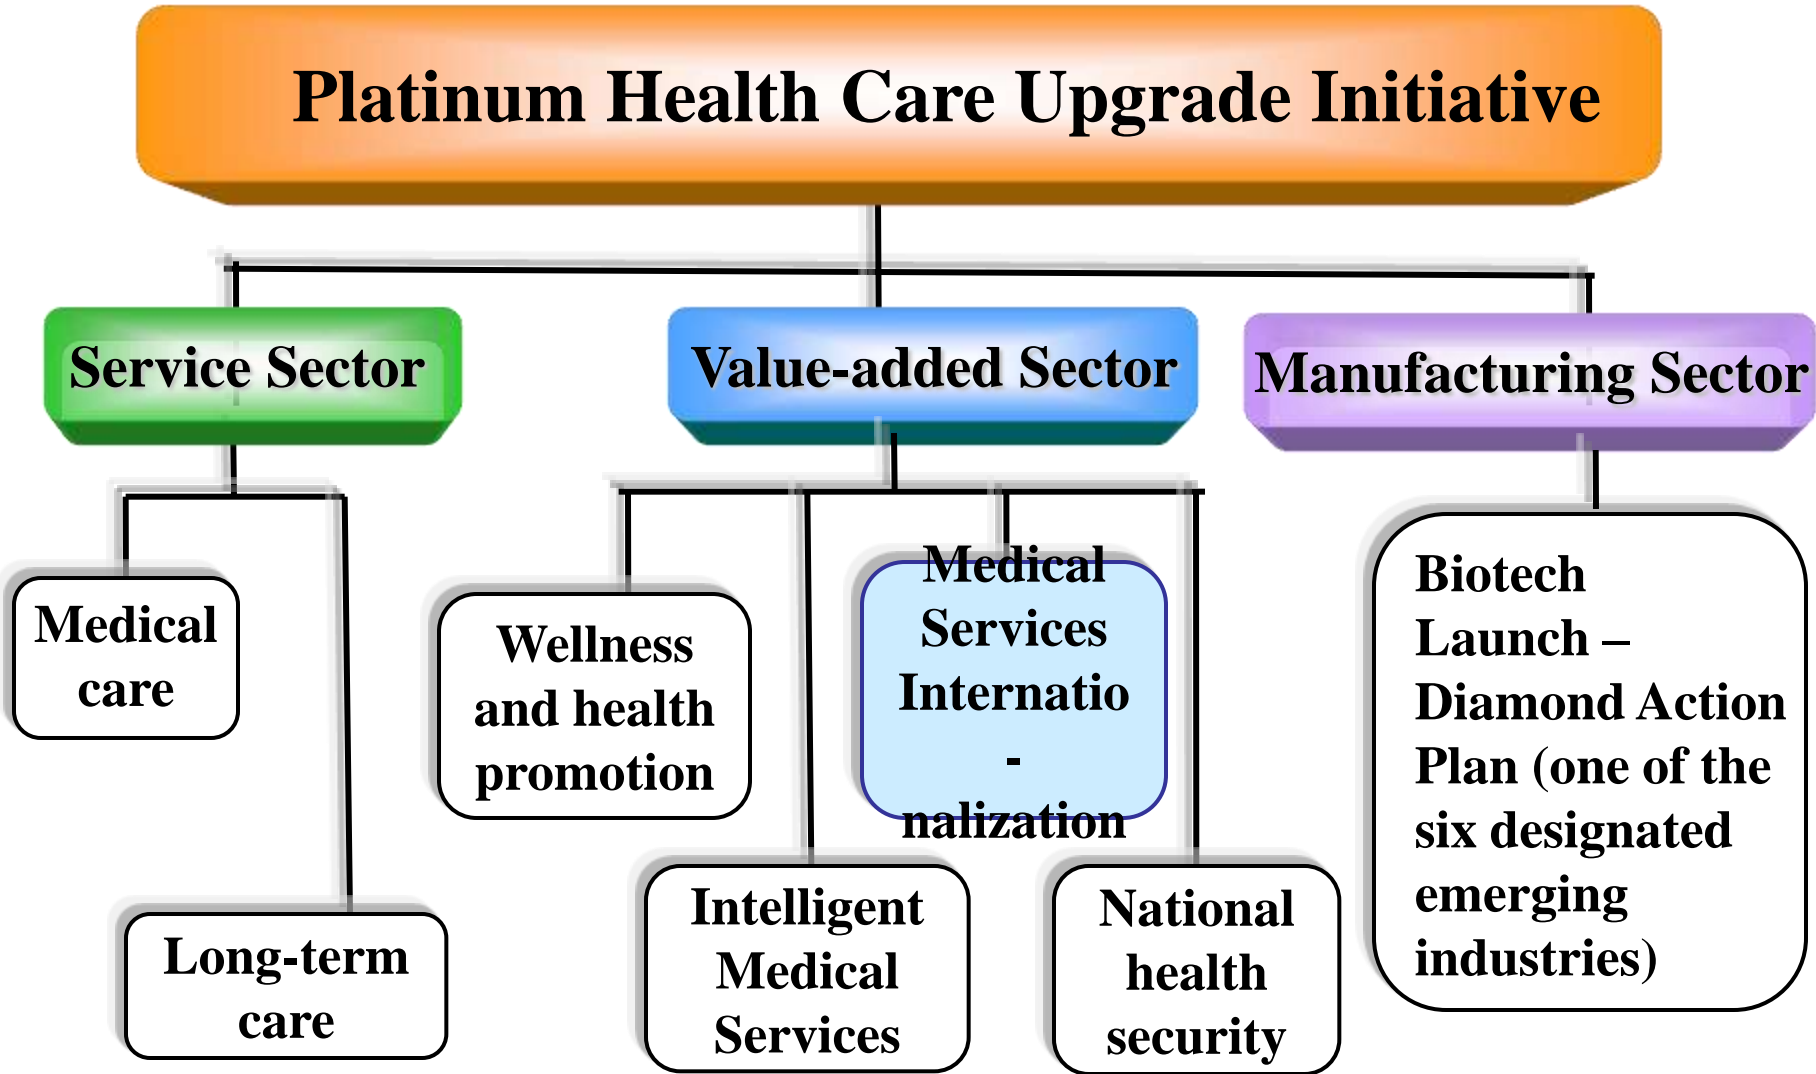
Platinum Health Care Upgrade Initiative

Service Sector

Value-added Sector

Manufacturing Sector

Medical care

Long-term care

Wellness and health promotion

Intelligent Medical Services

Medical Services Internatio-nalization

National health security

Biotech Launch – Diamond Action Plan (one of the six designated emerging industries)